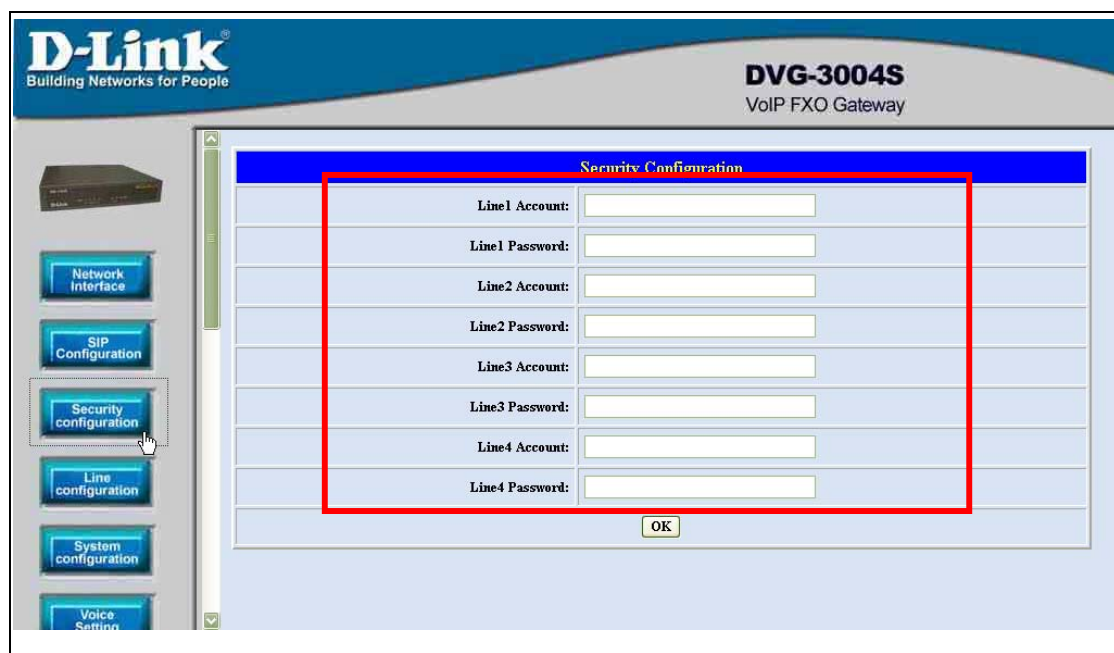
D-Link®
Building Networks for People

DVG-3004S
VoIP FXO Gateway

Network Interface

SIP Configuration

Security configuration

Line configuration

System configuration

Voice Setting

| Security Configuration | |
|---|---|
| Line1 Account: | |
| Line1 Password: | |
| Line2 Account: | |
| Line2 Password: | |
| Line3 Account: | |
| Line3 Password: | |
| Line4 Account: | |
| Line4 Password: | |

OK